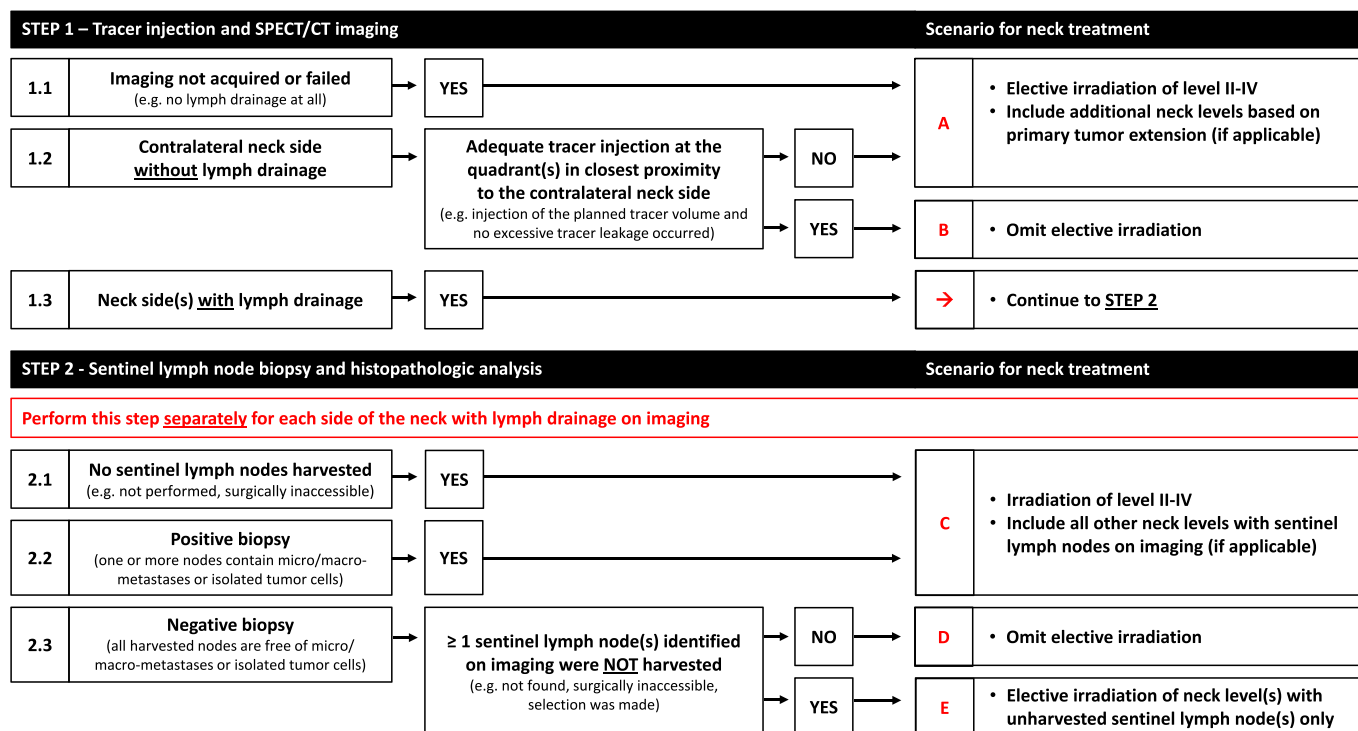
STEP 1 – Tracer injection and SPECT/CT imaging

Scenario for neck treatment

1.1 Imaging not acquired or failed (e.g. no lymph drainage at all)

YES

A

• Elective irradiation of level II-IV
• Include additional neck levels based on primary tumor extension (if applicable)

1.2 Contralateral neck side without lymph drainage

Adequate tracer injection at the quadrant(s) in closest proximity to the contralateral neck side (e.g. injection of the planned tracer volume and no excessive tracer leakage occurred)

NO

YES

B

• Omit elective irradiation

1.3 Neck side(s) with lymph drainage

YES

→

• Continue to STEP 2

STEP 2 - Sentinel lymph node biopsy and histopathologic analysis

Scenario for neck treatment

Perform this step separately for each side of the neck with lymph drainage on imaging

2.1 No sentinel lymph nodes harvested (e.g. not performed, surgically inaccessible)

YES

2.2 Positive biopsy (one or more nodes contain micro/macro-metastases or isolated tumor cells)

YES

C

• Irradiation of level II-IV
• Include all other neck levels with sentinel lymph nodes on imaging (if applicable)

2.3 Negative biopsy (all harvested nodes are free of micro/ macro-metastases or isolated tumor cells)

≥ 1 sentinel lymph node(s) identified on imaging were NOT harvested (e.g. not found, surgically inaccessible, selection was made)

NO

D

• Omit elective irradiation

YES

E

• Elective irradiation of neck level(s) with unharvested sentinel lymph node(s) only